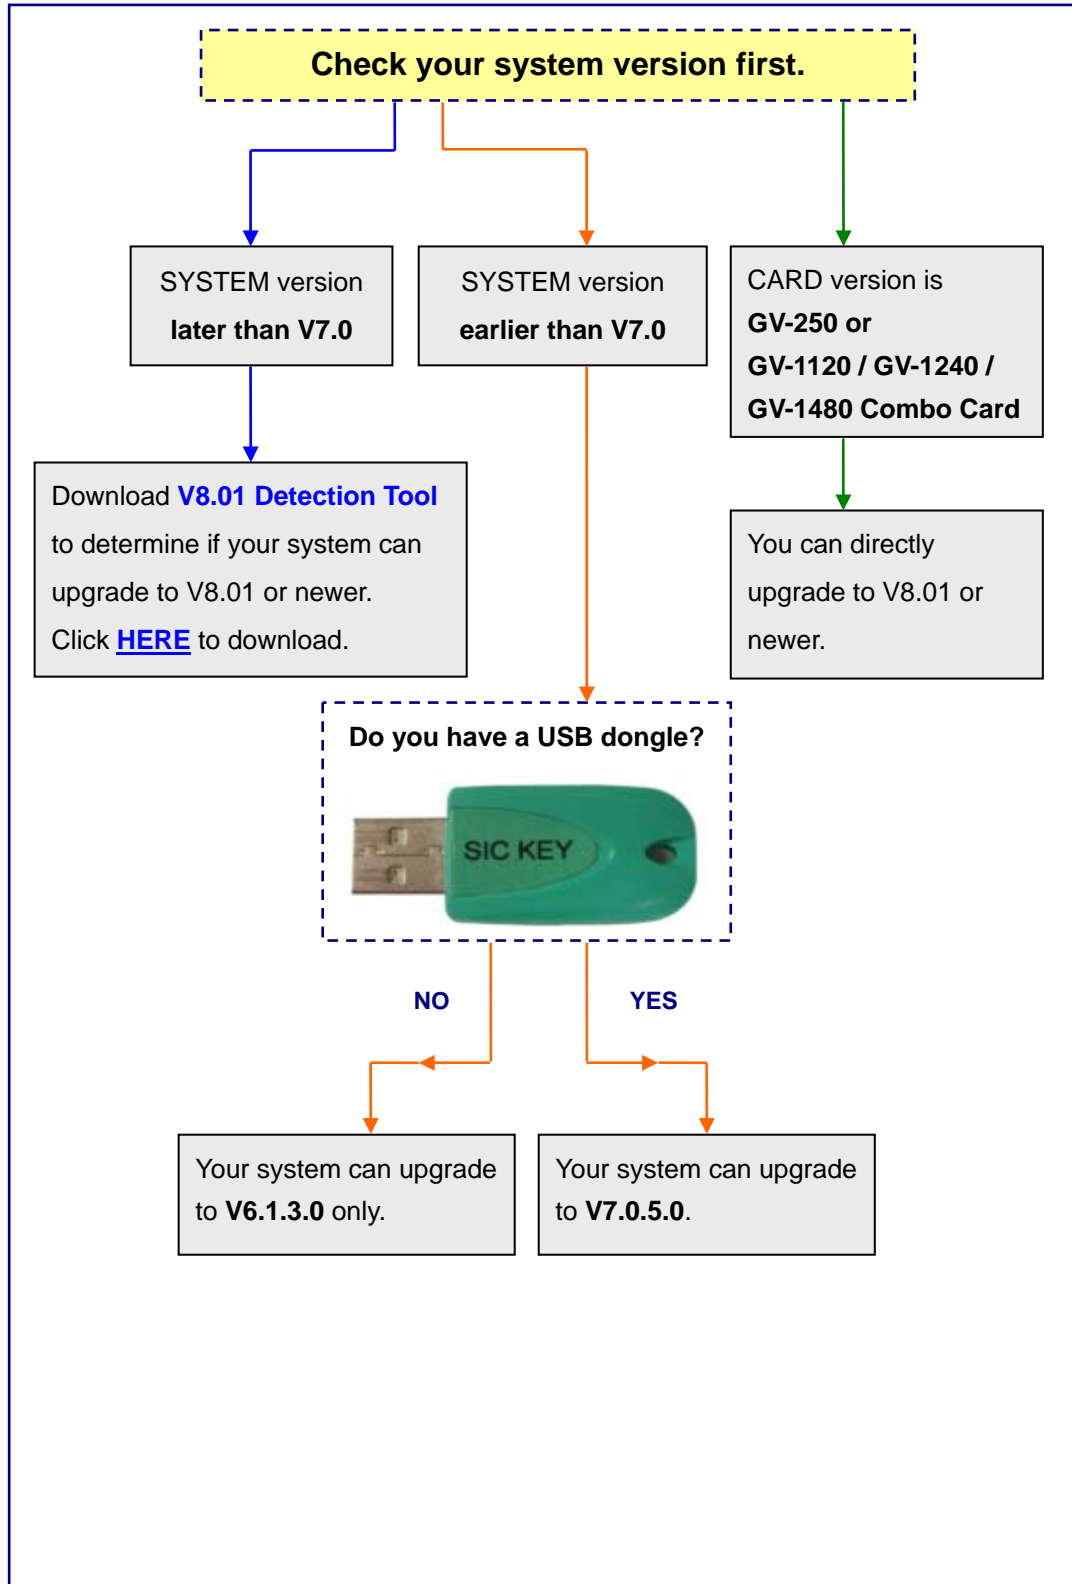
Check your system version first.

SYSTEM version later than V7.0

SYSTEM version earlier than V7.0

CARD version is GV-250 or GV-1120 / GV-1240 / GV-1480 Combo Card

Download V8.01 Detection Tool to determine if your system can upgrade to V8.01 or newer. Click HERE to download.

You can directly upgrade to V8.01 or newer.

Do you have a USB dongle?

SIC KEY

NO

YES

Your system can upgrade to V6.1.3.0 only.

Your system can upgrade to V7.0.5.0.